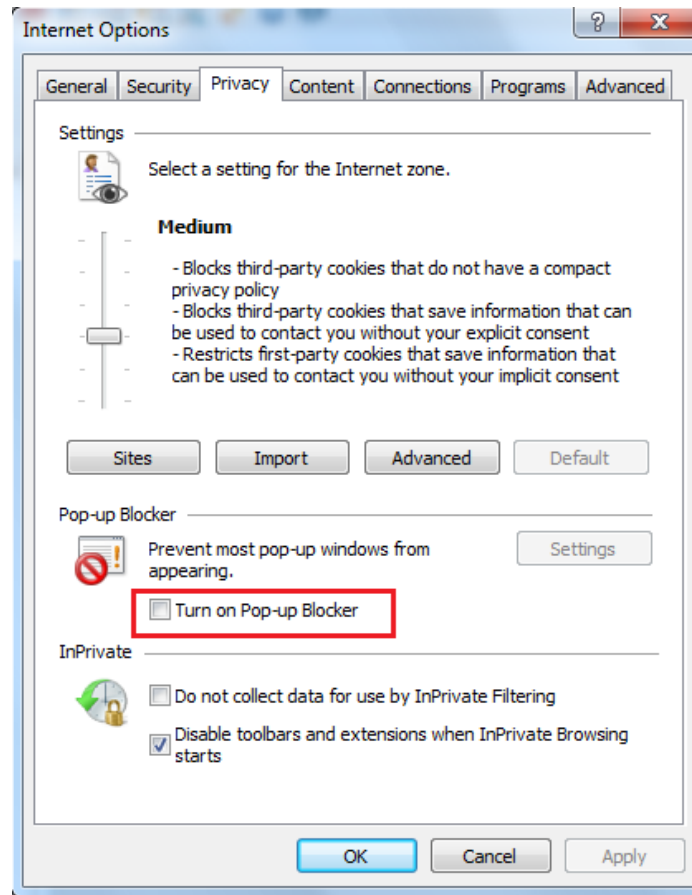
Internet Options

?

X

General | Security | Privacy | Content | Connections | Programs | Advanced

Settings

Select a setting for the Internet zone.

**Medium**

- Blocks third-party cookies that do not have a compact privacy policy
- Blocks third-party cookies that save information that can be used to contact you without your explicit consent
- Restricts first-party cookies that save information that can be used to contact you without your implicit consent

Sites | Import | Advanced | Default

Pop-up Blocker

Prevent most pop-up windows from appearing.

Settings

Turn on Pop-up Blocker

InPrivate

Do not collect data for use by InPrivate Filtering

Disable toolbars and extensions when InPrivate Browsing starts

OK | Cancel | Apply